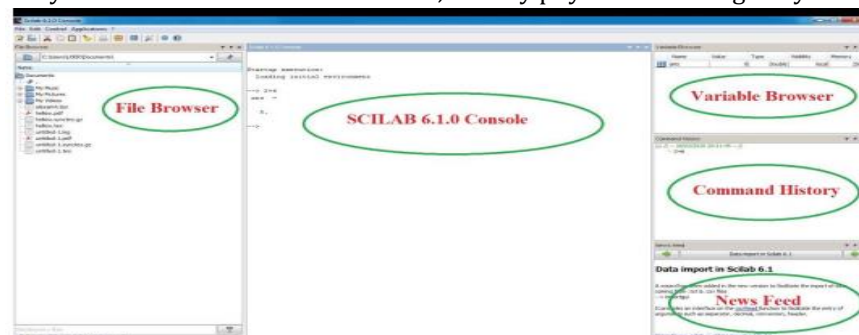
Scilab 6.1.0 Console

File Edit Control Applications ?

File Browser

Documents

My Music
My Pictures
My Videos

File Browser

SCILAB 6.1.0 Console

Startup execution:
loading initial environment

--> 2+4
ans =

6.

-->

Variable Browser

Name Value Type Visibility Memory

ans 6 Double local

Variable Browser

Command History

Command History

News Feed

Data import in Scilab 6.1

Data import in Scilab 6.1

News Feed